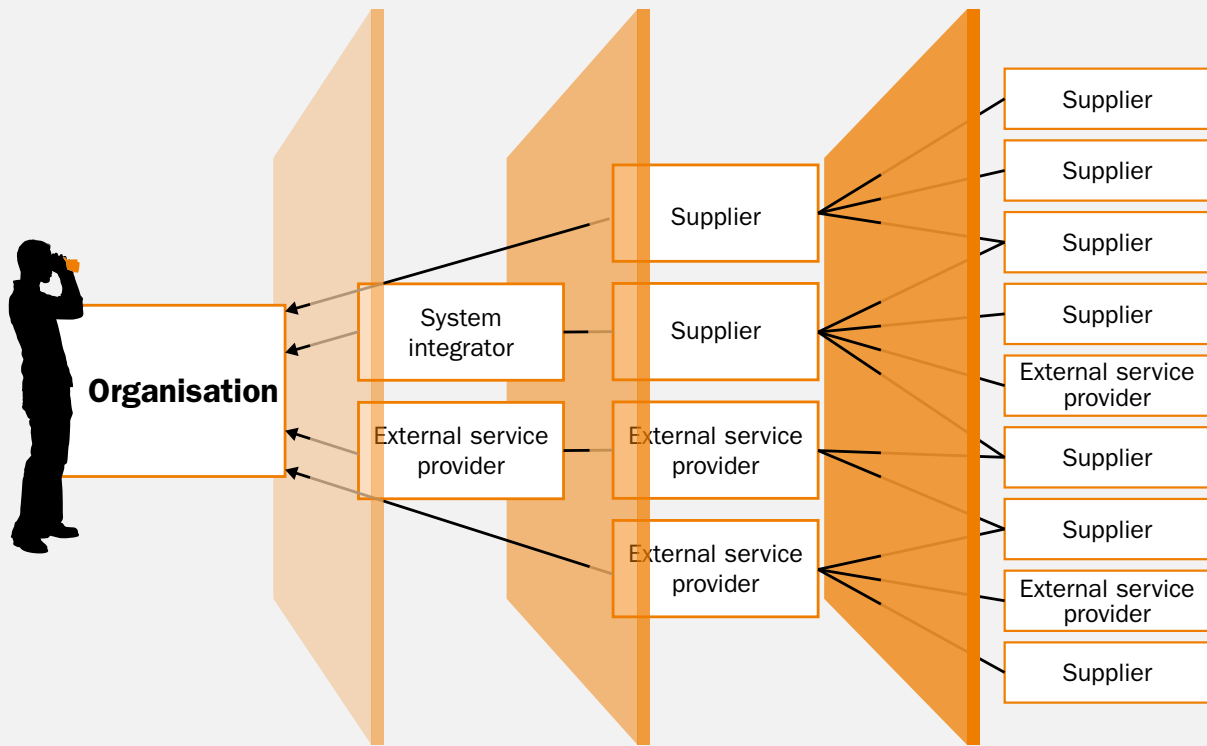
Organisation

System integrator

External service provider

Supplier

Supplier

External service provider

External service provider

Supplier

Supplier

Supplier

Supplier

External service provider

Supplier

Supplier

External service provider

Supplier